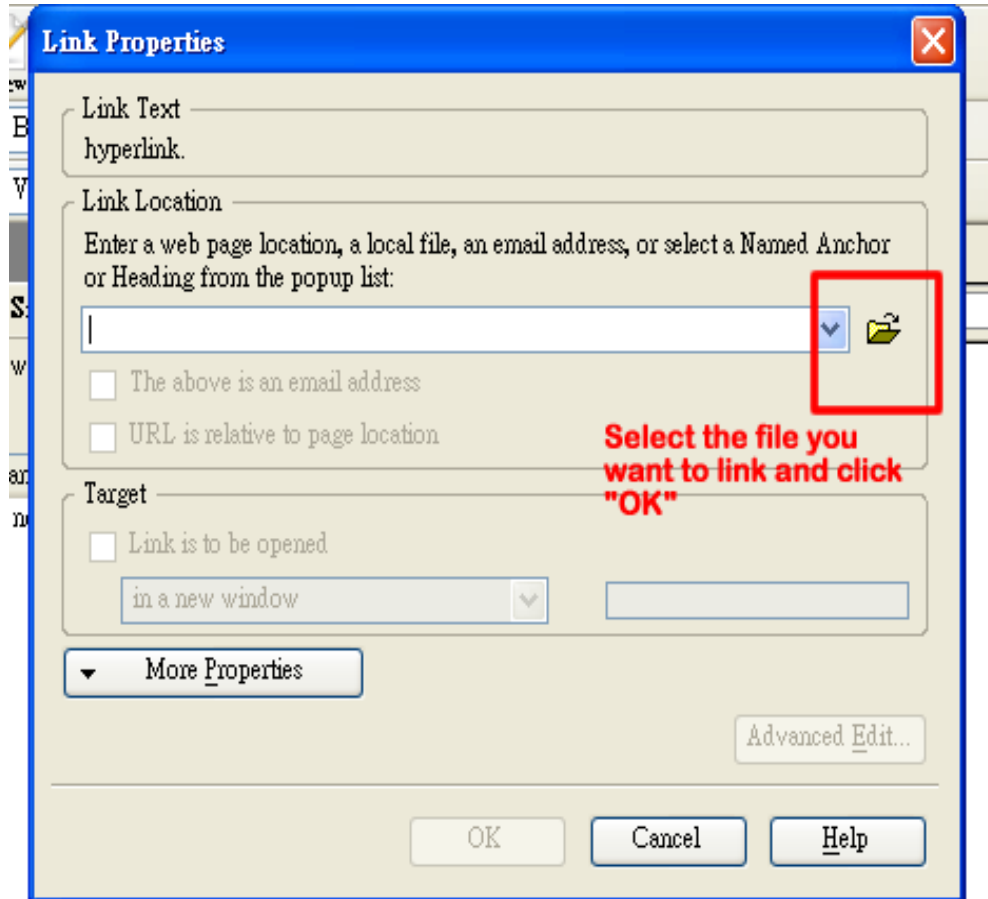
Link Properties

Link Text
hyperlink.

Link Location
Enter a web page location, a local file, an email address, or select a Named Anchor or Heading from the popup list:

The above is an email address
URL is relative to page location

Select the file you want to link and click "OK"

Target
Link is to be opened
in a new window

More Properties

Advanced Edit...

OK Cancel Help